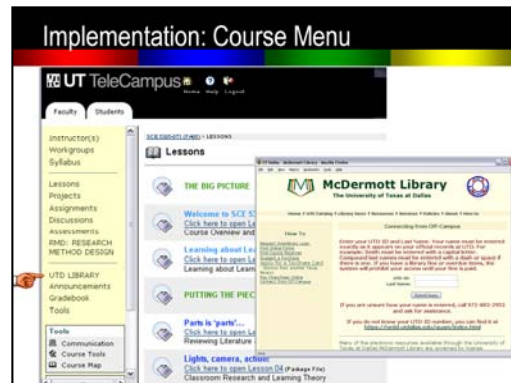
Implementation: Course Menu

UT TeleCampus
Home Help Logout

Faculty Students

Instructor(s)
Workgroups
Syllabus

Lessons
Projects
Assignments
Discussions
Assessments
RMD: RESEARCH METHOD DESIGN

UTD LIBRARY
Announcements
Gradebook
Tools

Tools
Communication
Course Tools
Course Map

SCE 5305 (UTD) > LESSONS

Lessons

THE BIG PICTURE

Welcome to SCE 5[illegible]
Click here to open L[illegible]
Course Overview and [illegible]

Learning about Le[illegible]
Click here to open L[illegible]
Learning about Learn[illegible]

PUTTING THE PIEC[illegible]

Parts is 'parts'...
Click here to open L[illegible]
Reviewing Literature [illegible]

Lights, camera, action!
Click here to open Lesson 04 (Package File)
Classroom Research and Learning Theory

McDermott Library
The University of Texas at Dallas

Connecting from Off-Campus

How To

Enter your UTD ID and Last Name. Your name must be entered exactly as it appears on your official records at UTD. For example: Smith must be entered with a capital letter. Compound last names must be entered with a dash or space if there is one. If you have a library fine or overdue items, the system will prohibit your access until your fine is paid.

UTD ID:
Last Name:

Submit Query

If you are unsure how your name is entered, call 972-883-2955 and ask for assistance.

If you do not know your UTD ID number, you can find it at https://netid.utdallas.edu/quest/index.html

Many of the electronic resources available through the University of Texas at Dallas McDermott Library are governed by license